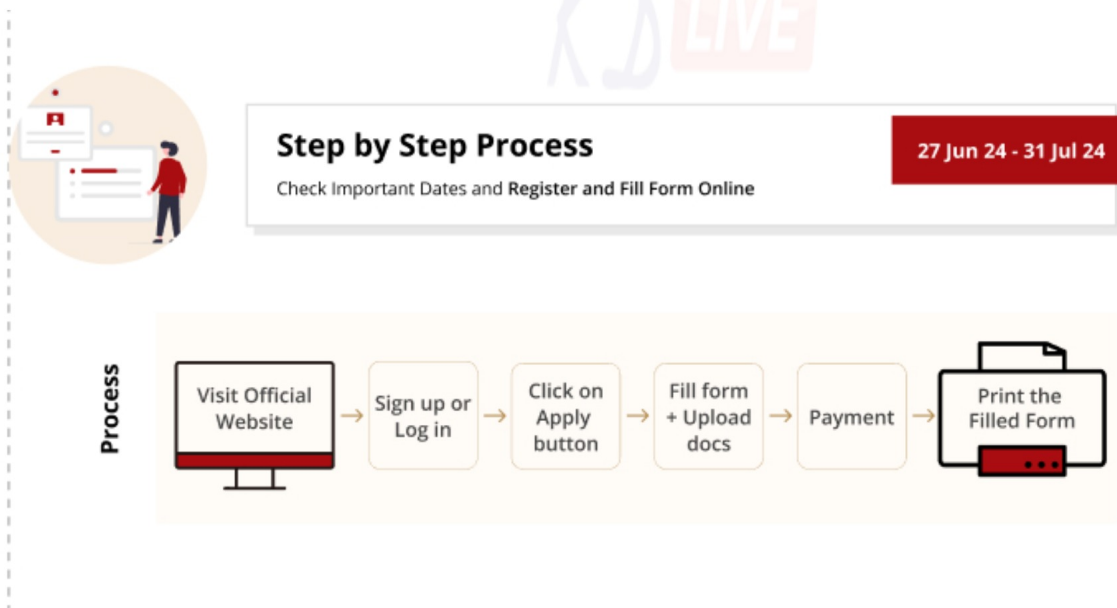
LIVE

Step by Step Process

Check Important Dates and Register and Fill Form Online

27 Jun 24 - 31 Jul 24

Process

Visit Official Website → Sign up or Log in → Click on Apply button → Fill form + Upload docs → Payment → Print the Filled Form